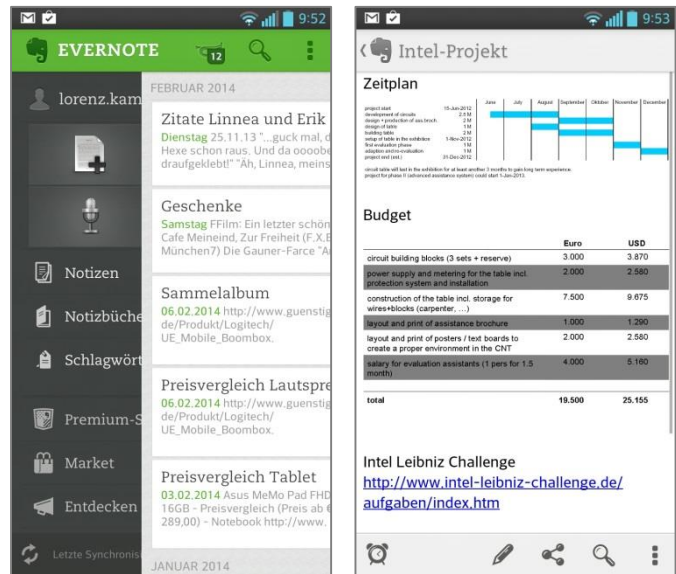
9:52

EVERNOTE

12

lorenz.kam

Notizen

Notizbüche

Schlagwört

Premium-S

Market

Entdecken

Letzte Synchronis

FEBRUAR 2014

Zitate Linnea und Erik
Dienstag 25.11.13 "...guck mal, d Hexe schon raus. Und da oooobe draufgeklebt!" "Äh, Linnea, meins

Geschenke
Samstag FFilm: Ein letzter schön Cafe Meineind, Zur Freiheit (F.X.B München7) Die Gauner-Farce "A

Sammelalbum
06.02.2014 http://www.guenstig de/Produkt/Logitech/ UE_Mobile_Boombox.

Preisvergleich Lautspre
06.02.2014 http://www.guenstig de/Produkt/Logitech/ UE_Mobile_Boombox.

Preisvergleich Tablet
03.02.2014 Asus MeMo Pad FHD 16GB - Preisvergleich (Preis ab 289,00) - Notebook http://www.

JANUAR 2014

9:53

Intel-Projekt

Zeitplan

| | | June | July | August | September | Oktober | November | December |
|---|---|---|---|---|---|---|---|---|
| project start | 15-Jun-2012 | | | | | | | |
| development of circuits | 2 M | | | | | | | |
| design + production of ass.broch. | 2 M | | | | | | | |
| design of table | 1 M | | | | | | | |
| building table | 2 M | | | | | | | |
| setup of table in the exhibition | 1-Nov-2012 | | | | | | | |
| first evaluation phase | 1 M | | | | | | | |
| adaption and re-evaluation | 1 M | | | | | | | |
| project end (est.) | 31-Dec-2012 | | | | | | | |

circuit table will last in the exhibition for at least another 3 months to gain long term experience. project for phase II (advanced assistance system) could start 1-Jan-2013

Budget

| | Euro | USD |
|---|---|---|
| circuit building blocks (3 sets + reserve) | 3.000 | 3.870 |
| power supply and metering for the table incl. protection system and installation | 2.000 | 2.580 |
| construction of the table incl. storage for wires+blocks (carpenter, ...) | 7.500 | 9.675 |
| layout and print of assistance brochure | 1.000 | 1.290 |
| layout and print of posters / text boards to create a proper environment in the CNT | 2.000 | 2.580 |
| salary for evaluation assistants (1 pers for 1.5 month) | 4.000 | 5.160 |
| total | 19.500 | 25.155 |

Intel Leibniz Challenge
http://www.intel-leibniz-challenge.de/aufgaben/index.htm